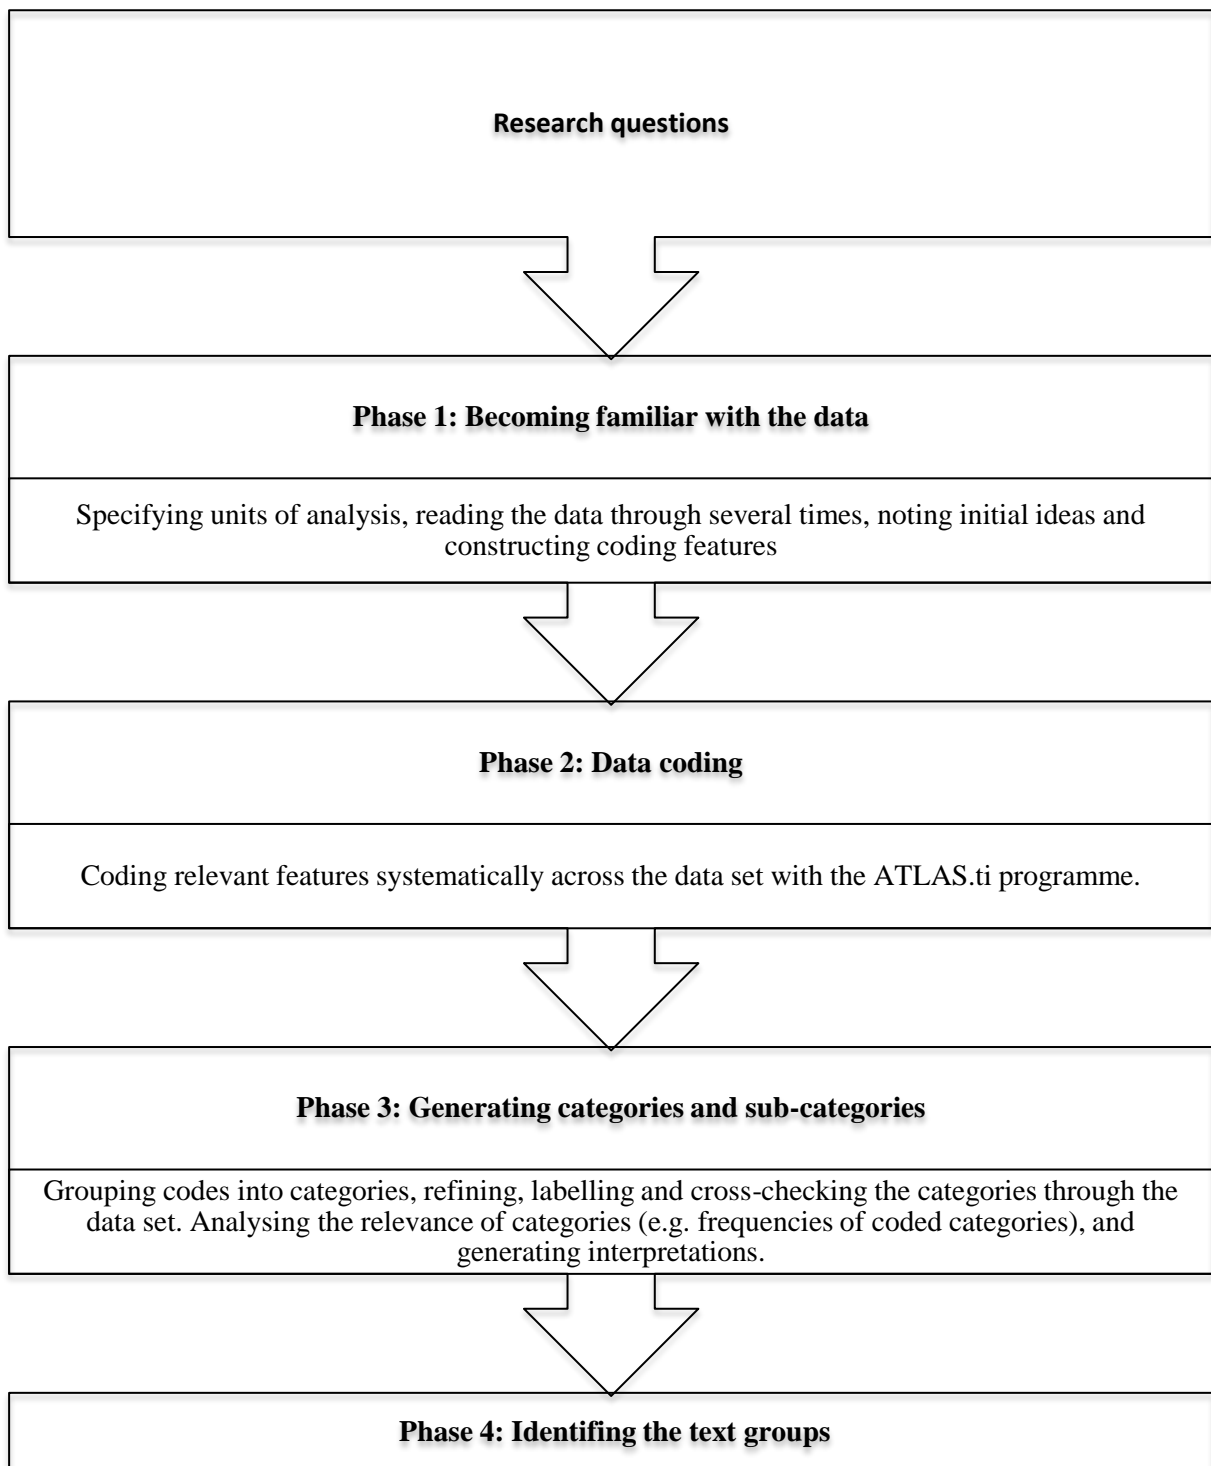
Research questions

Phase 1: Becoming familiar with the data

Specifying units of analysis, reading the data through several times, noting initial ideas and constructing coding features

Phase 2: Data coding

Coding relevant features systematically across the data set with the ATLAS.ti programme.

Phase 3: Generating categories and sub-categories

Grouping codes into categories, refining, labelling and cross-checking the categories through the data set. Analysing the relevance of categories (e.g. frequencies of coded categories), and generating interpretations.

Phase 4: Identifing the text groups